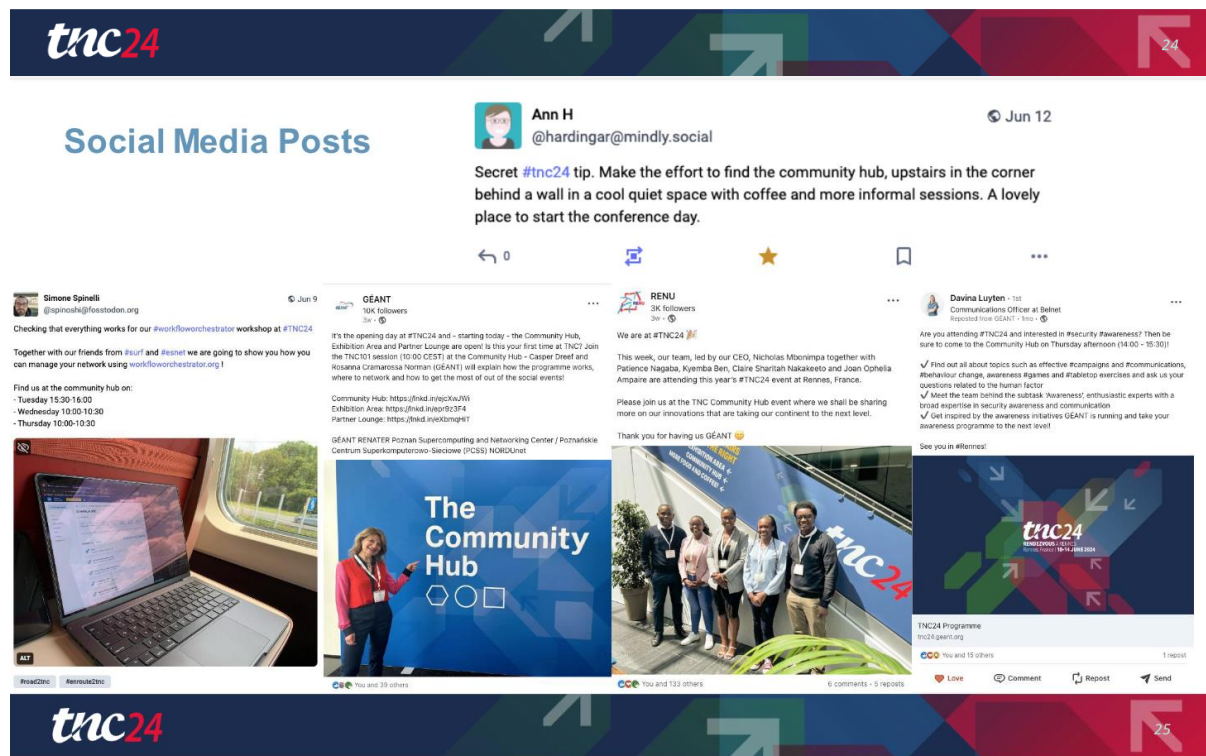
tnc24

24

Social Media Posts

Ann H
@hardingar@mindly.social
Jun 12

Secret #tnc24 tip. Make the effort to find the community hub, upstairs in the corner behind a wall in a cool quiet space with coffee and more informal sessions. A lovely place to start the conference day.

0

Simone Spinelli
@spinoshi@fosstodon.org
Jun 9

Checking that everything works for our #workfloworchestrator workshop at #TNC24

Together with our friends from #surf and #esnet we are going to show you how you can manage your network using workfloworchestrator.org !

Find us at the community hub on:
- Tuesday 15:30-16:00
- Wednesday 10:00-10:30
- Thursday 10:00-10:30

ALT

#road2tnc #enroute2tnc

GÉANT
10K followers
3w

It's the opening day at #TNC24 and - starting today - the Community Hub, Exhibition Area and Partner Lounge are open! Is this your first time at TNC? Join the TNC101 session (10:00 CEST) at the Community Hub - Casper Dreef and Rosanna Cramarossa Norman (GÉANT) will explain how the programme works, where to network and how to get the most of out of the social events!

Community Hub: https://lnkd.in/ejcXwJWi
Exhibition Area: https://lnkd.in/epr9z3F4
Partner Lounge: https://lnkd.in/eXbmqHiT

GÉANT RENATER Poznan Supercomputing and Networking Center / Poznańskie Centrum Superkomputerowo-Sieciowe (PCSS) NORDUnet

The Community Hub

You and 39 others

RENU
3K followers
3w

We are at #TNC24

This week, our team, led by our CEO, Nicholas Mbonimpa together with Patience Nagaba, Kyemba Ben, Claire Sharitah Nakakeeto and Joan Ophelia Ampaire are attending this year's #TNC24 event at Rennes, France.

Please join us at the TNC Community Hub event where we shall be sharing more on our innovations that are taking our continent to the next level.

Thank you for having us GÉANT

tnc24

You and 133 others
6 comments · 5 reposts

Davina Luyten · 1st
Communications Officer at Belnet
Reposted from GÉANT · 1mo

Are you attending #TNC24 and interested in #security #awareness? Then be sure to come to the Community Hub on Thursday afternoon (14:00 - 15:30)!

✔ Find out all about topics such as effective #campaigns and #communications, #behaviour change, awareness #games and #tabletop exercises and ask us your questions related to the human factor
✔ Meet the team behind the subtask 'Awareness', enthusiastic experts with a broad expertise in security awareness and communication
✔ Get inspired by the awareness initiatives GÉANT is running and take your awareness programme to the next level!

See you in #Rennes!

tnc24
RENDEZVOUS | RENNES
Rennes, France | 10-14 JUNE 2024

TNC24 Programme
tnc24.geant.org

You and 15 others
1 repost

Love Comment Repost Send

tnc24

25